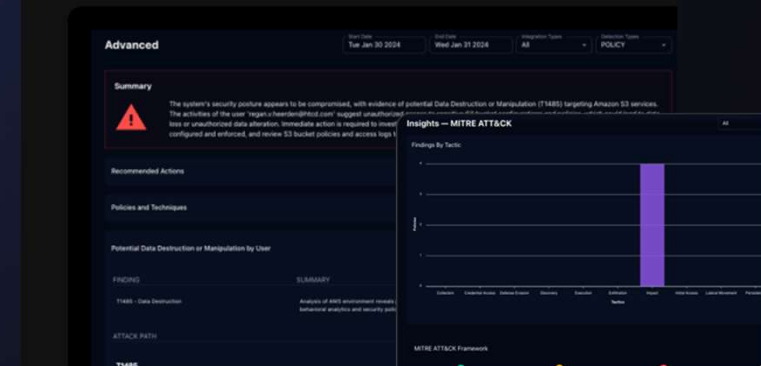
Advanced

Start Date
Tue Jan 30 2024

End Date
Wed Jan 31 2024

Integration Types
All

Detection Types
POLICY

Summary

The system's security posture appears to be compromised, with evidence of potential Data Destruction or Manipulation (T1485) targeting Amazon S3 services. The activities of the user 'regan.v.heerden@htcd.com' suggest unauthorized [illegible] loss or unauthorized data alteration. Immediate action is required to invest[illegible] configured and enforced, and review S3 bucket policies and access logs t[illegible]

Recommended Actions

Policies and Techniques

Potential Data Destruction or Manipulation by User

FINDING

SUMMARY

T1485 - Data Destruction

Analysis of AWS environment reveals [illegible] behavioral analytics and security pol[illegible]

ATTACK PATH

T1485

Insights — MITRE ATT&CK

All

Findings By Tactic

Collection
Credential Access
Defense Evasion
Discovery
Execution
Exfiltration
Impact
Initial Access
Lateral Movement
Persiste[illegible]

Tactics

MITRE ATT&CK Framework